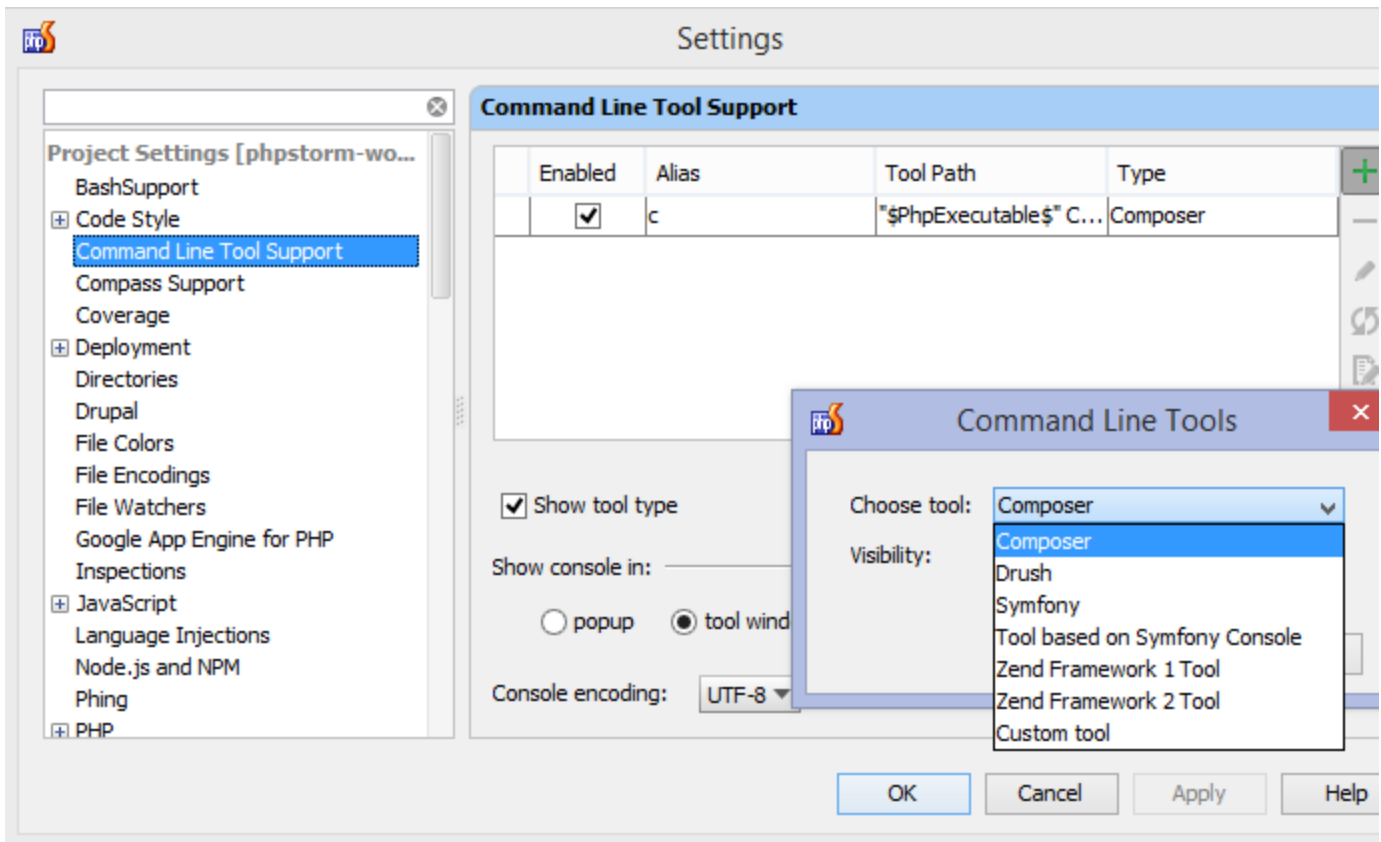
Settings

Project Settings [phpstorm-wo...
BashSupport
Code Style
Command Line Tool Support
Compass Support
Coverage
Deployment
Directories
Drupal
File Colors
File Encodings
File Watchers
Google App Engine for PHP
Inspections
JavaScript
Language Injections
Node.js and NPM
Phing
PHP

Command Line Tool Support

| Enabled | Alias | Tool Path | Type |
|---|---|---|---|
| ☑ | c | "$PhpExecutable$" C... | Composer |

Show tool type

Show console in:

popup tool wind

Console encoding: UTF-8

Command Line Tools

Choose tool: Composer

Visibility:

Composer
Drush
Symfony
Tool based on Symfony Console
Zend Framework 1 Tool
Zend Framework 2 Tool
Custom tool

OK Cancel Apply Help